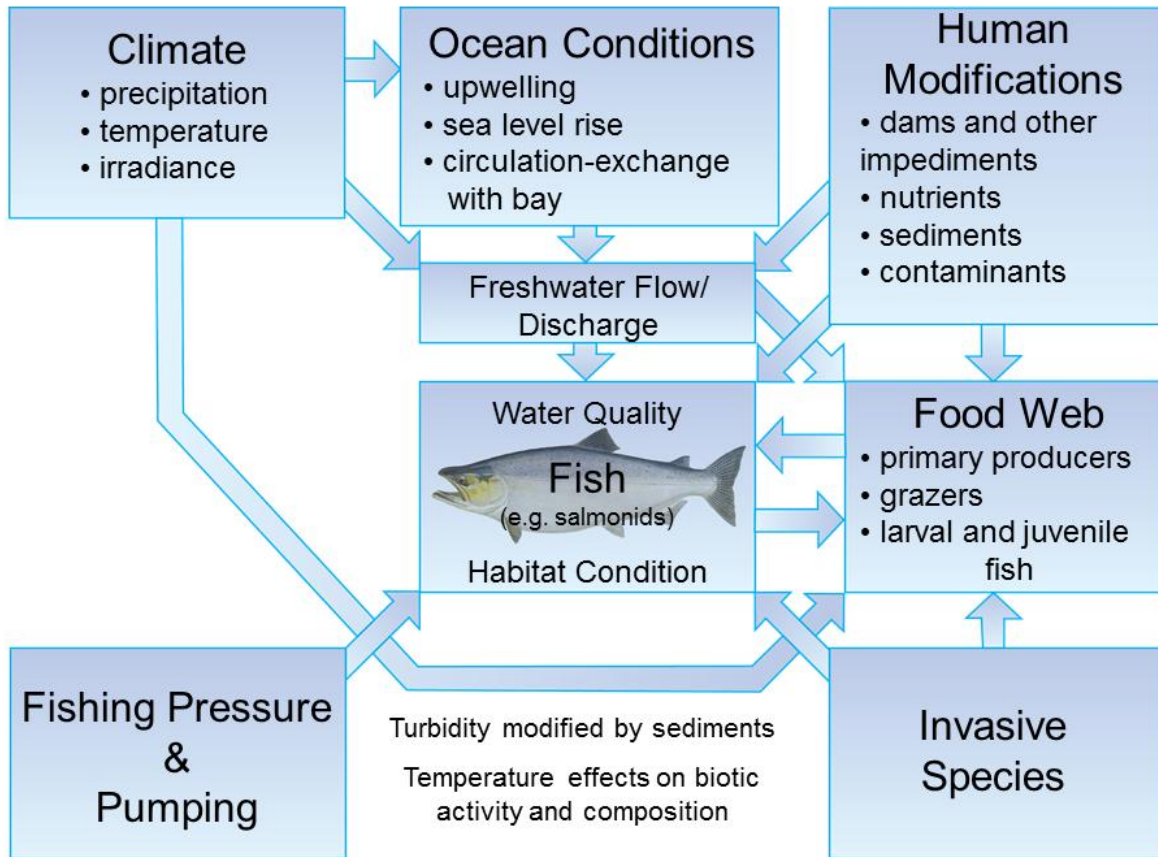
Climate
• precipitation
• temperature
• irradiance

Ocean Conditions
• upwelling
• sea level rise
• circulation-exchange with bay

Human Modifications
• dams and other impediments
• nutrients
• sediments
• contaminants

Freshwater Flow/ Discharge

Water Quality
Fish
(e.g. salmonids)
Habitat Condition

Food Web
• primary producers
• grazers
• larval and juvenile fish

Fishing Pressure & Pumping

Turbidity modified by sediments

Temperature effects on biotic activity and composition

Invasive Species